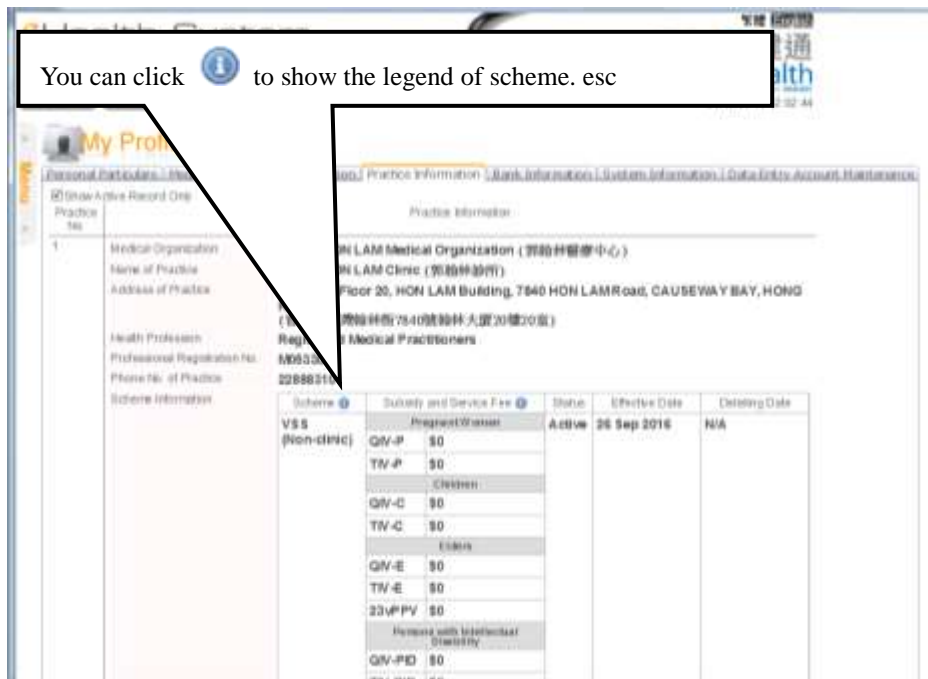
You can click to show the legend of scheme. esc

My Prof

Personal Particulars | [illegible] | Practice Information | Bank Information | System Information | Data Entry Account Maintenance

Show Active Record Only

Practice No.

Practice Information

1

Medical Organization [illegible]N LAM Medical Organization ([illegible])

Name of Practice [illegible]N LAM Clinic ([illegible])

Address of Practice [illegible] Floor 20, HON LAM Building, 7840 HON LAM Road, CAUSEWAY BAY, HONG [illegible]

([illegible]7840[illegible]20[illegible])

Health Profession Reg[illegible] Medical Practitioners

Professional Registration No. M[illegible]

Phone No. of Practice 2288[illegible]

Scheme Information

| Scheme | Subsidy and Service Fee | | Status | Effective Date | Delisting Date |
|---|---|---|---|---|---|
| VSS (Non-clinic) | Pregnant Women | | Active | 26 Sep 2016 | N/A |
| | QIV-P | \$0 | | | |
| | TIV-P | \$0 | | | |
| | Children | | | | |
| | QIV-C | \$0 | | | |
| | TIV-C | \$0 | | | |
| | Elders | | | | |
| | QIV-E | \$0 | | | |
| | TIV-E | \$0 | | | |
| | 23vPPV | \$0 | | | |
| | Persons with Intellectual Disability | | | | |
| | QIV-PID | \$0 | | | |